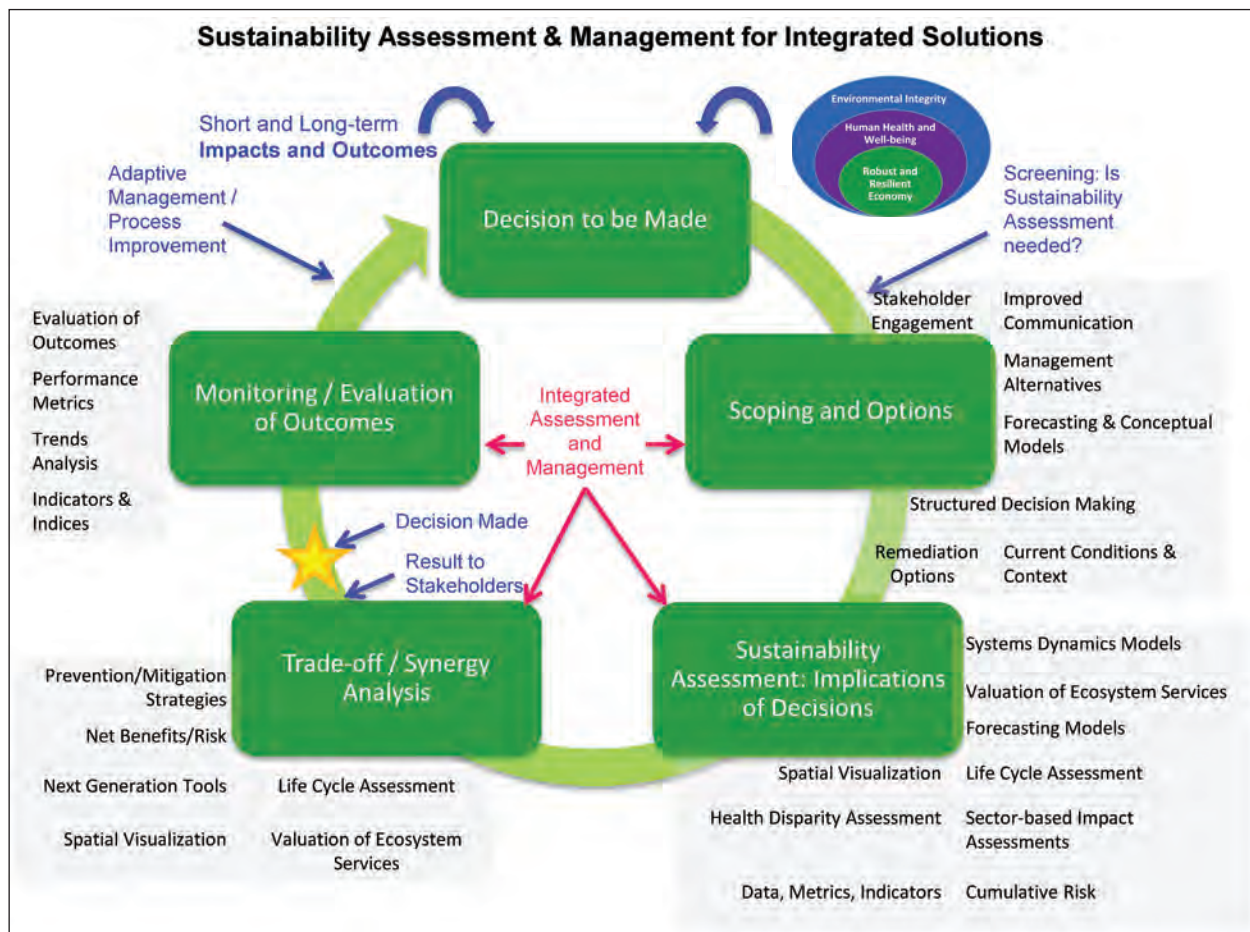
Sustainability Assessment & Management for Integrated Solutions

Short and Long-term **Impacts and Outcomes**

Environmental Integrity

Human Health and Well-being

Robust and Resilient Economy

Adaptive Management / Process Improvement

Decision to be Made

Screening: Is Sustainability Assessment needed?

Stakeholder Engagement

Improved Communication

Management Alternatives

Forecasting & Conceptual Models

Evaluation of Outcomes

Performance Metrics

Trends Analysis

Indicators & Indices

Monitoring / Evaluation of Outcomes

Integrated Assessment and Management

Scoping and Options

Structured Decision Making

Remediation Options

Current Conditions & Context

Decision Made

Result to Stakeholders

Trade-off / Synergy Analysis

Sustainability Assessment: Implications of Decisions

Systems Dynamics Models

Valuation of Ecosystem Services

Forecasting Models

Prevention/Mitigation Strategies

Net Benefits/Risk

Next Generation Tools

Life Cycle Assessment

Spatial Visualization

Valuation of Ecosystem Services

Spatial Visualization

Life Cycle Assessment

Health Disparity Assessment

Sector-based Impact Assessments

Data, Metrics, Indicators

Cumulative Risk